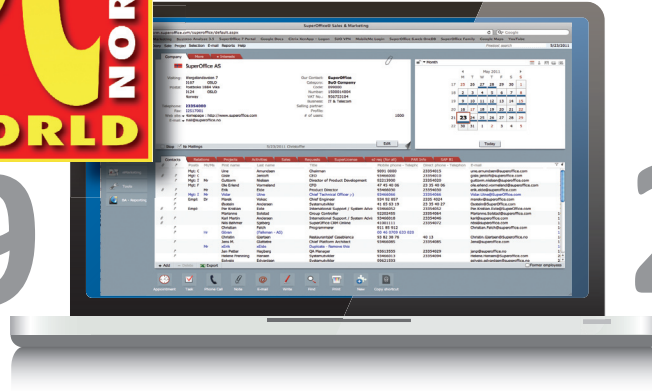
NOR
ORLD

SuperOffice Sales & Marketing

SuperOffice AS

Visiting: Wergelandsveien 7
0167 OSLO

Postal: Postboks 1884 Vika
0124 OSLO

Norway

Telephone: 23354000

Our Contact: SuperOffice
Category: SoD Company
Code: 999999
Number: 1000014584
VAT No.: 936752184
Business: IT & Telecom

May 2011

Today

Contacts

Add

Edit

Export

Tools

Reporting

Edit

Chairman
CEO
Director of Product Development
CFO
Product Director
Chief Technical Officer
Chief Engineer
Chief Engineer
Group Controller
Chief Software Architect
Programmer
Chief Platform Architect
QA Manager
Systemutvikler
Systemutvikler

Format employees